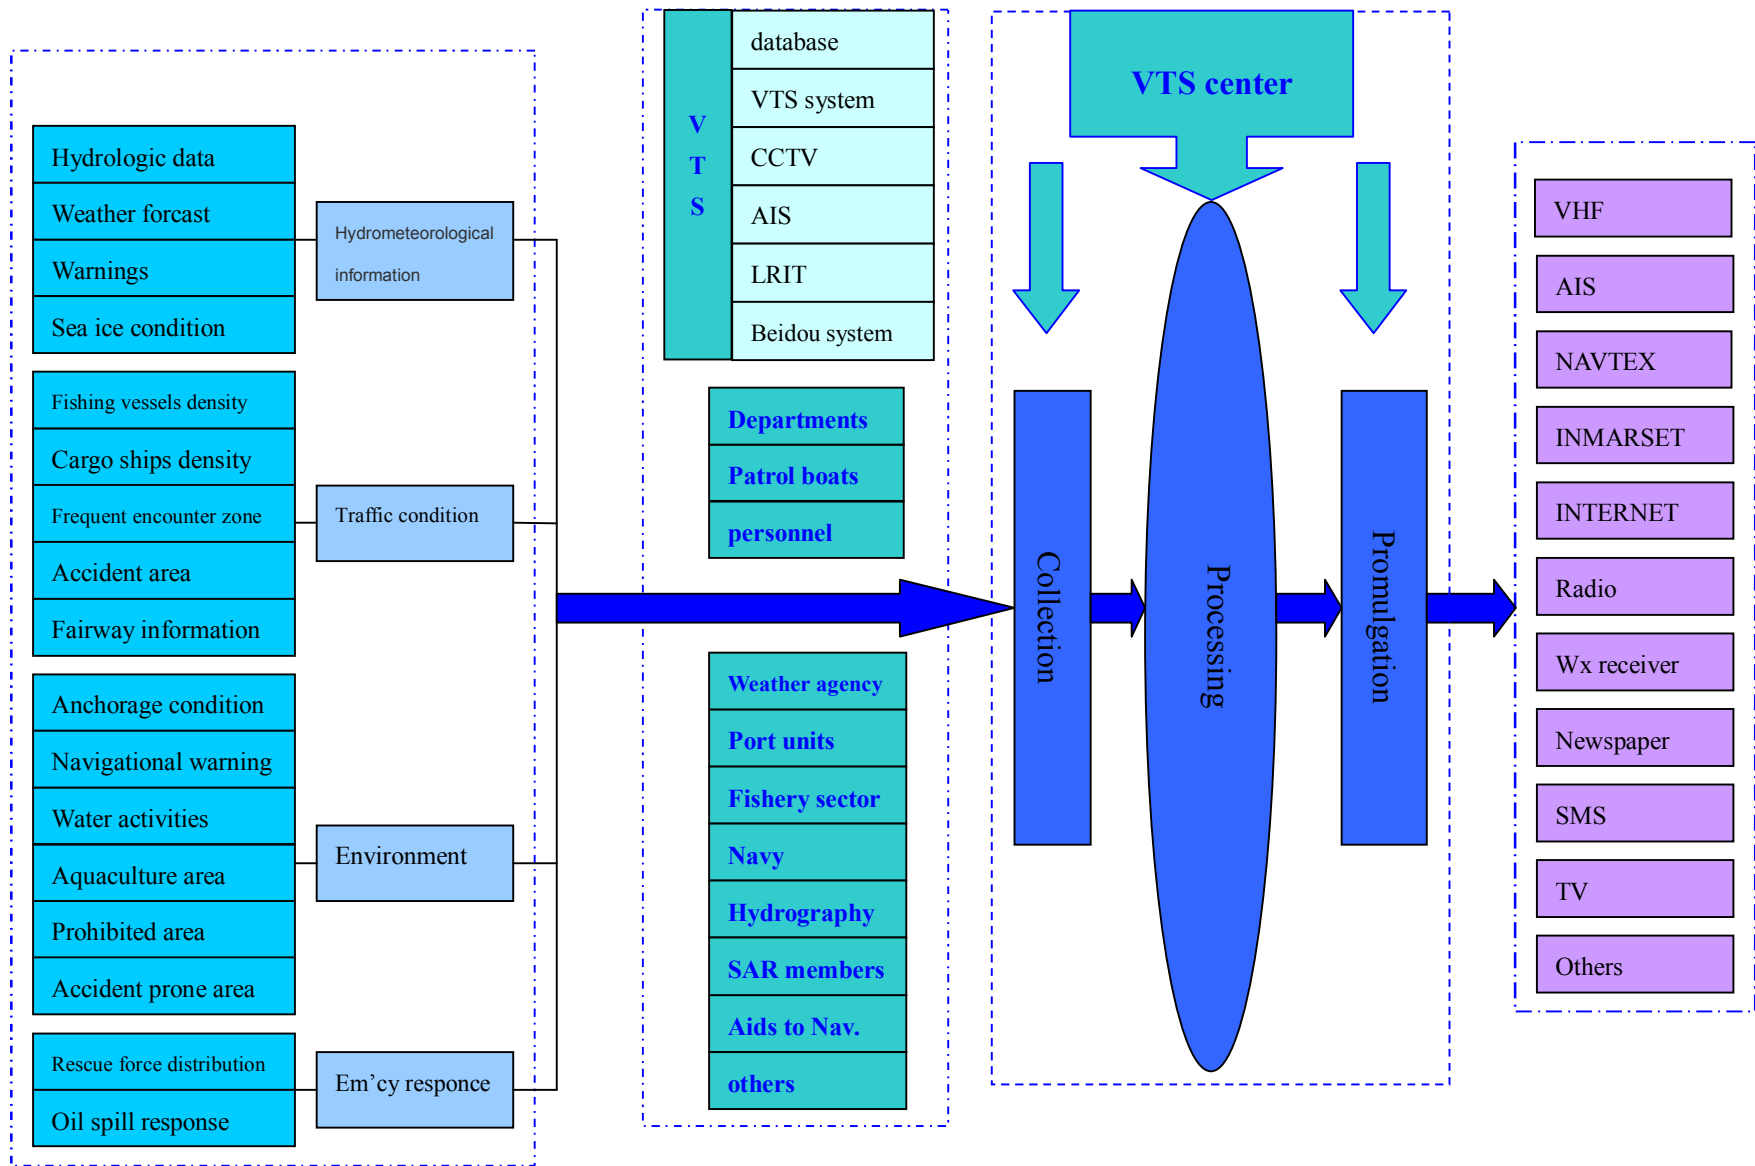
Hydrologic data
Weather forcast
Warnings
Sea ice condition

Hydrometeorological information

Fishing vessels density
Cargo ships density
Frequent encounter zone
Accident area
Fairway information

Traffic condition

Anchorage condition
Navigational warning
Water activities
Aquaculture area
Prohibited area
Accident prone area

Environment

Rescue force distribution
Oil spill response

Em'cy responce

V T S
database
VTS system
CCTV
AIS
LRIT
Beidou system

Departments
Patrol boats
personnel

Weather agency
Port units
Fishery sector
Navy
Hydrography
SAR members
Aids to Nav.
others

VTS center

Collection
Processing
Promulgation

VHF
AIS
NAVTEX
INMARSET
INTERNET
Radio
Wx receiver
Newspaper
SMS
TV
Others